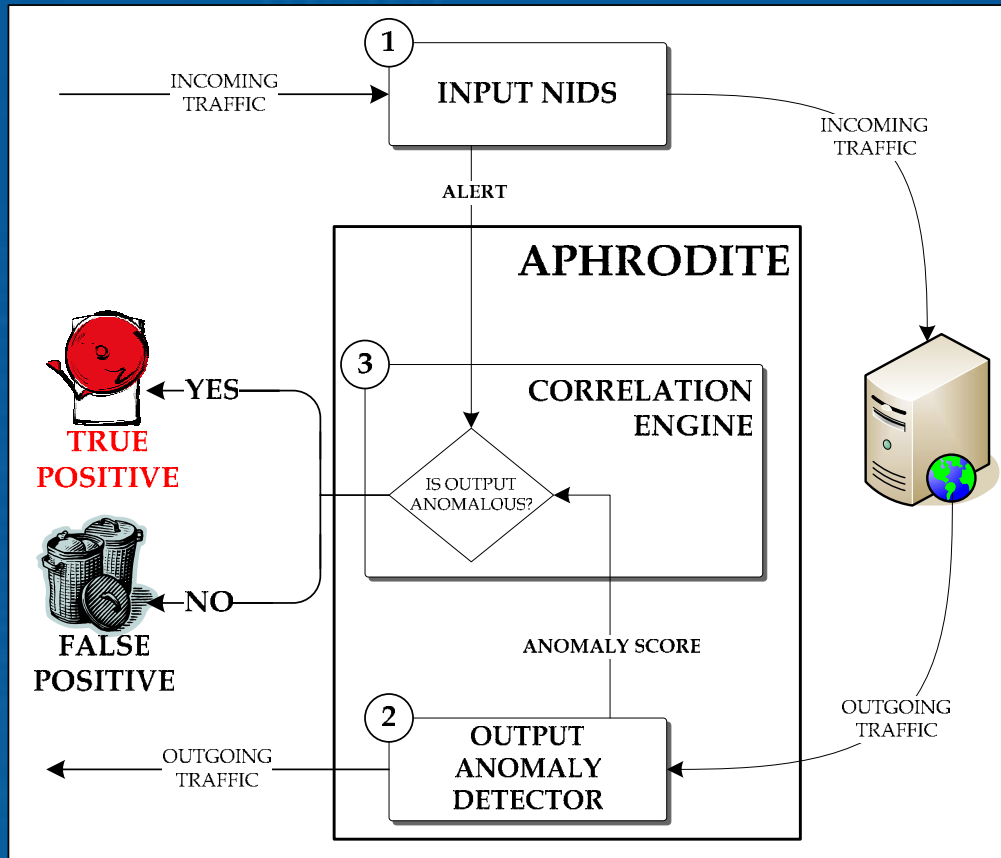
1

INCOMING TRAFFIC

INPUT NIDS

INCOMING TRAFFIC

ALERT

APHRODITE

3

CORRELATION ENGINE

YES

TRUE POSITIVE

IS OUTPUT ANOMALOUS?

NO

FALSE POSITIVE

ANOMALY SCORE

OUTGOING TRAFFIC

2

OUTPUT ANOMALY DETECTOR

OUTGOING TRAFFIC